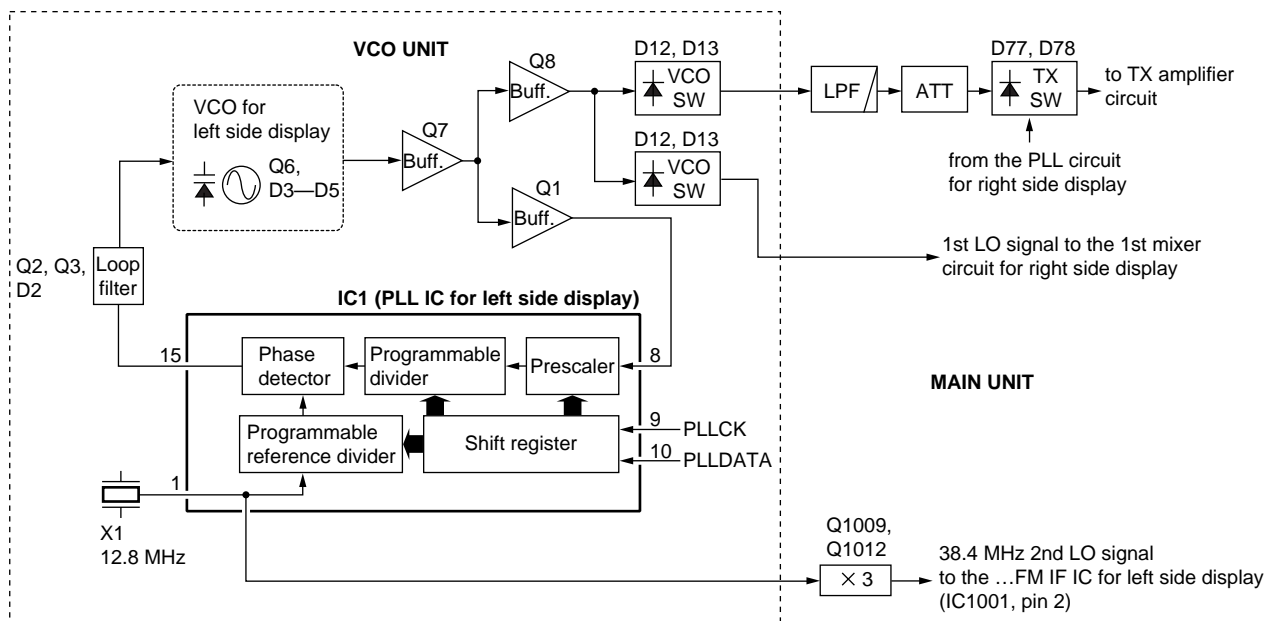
VCO UNIT

VCO for left side display

Q6, D3—D5

Q7 Buff.

Q8 Buff.

Q1 Buff.

D12, D13 VCO SW

D12, D13 VCO SW

LPF

ATT

D77, D78 TX SW

to TX amplifier circuit

from the PLL circuit for right side display

1st LO signal to the 1st mixer circuit for right side display

Q2, Q3, D2

Loop filter

IC1 (PLL IC for left side display)

15

Phase detector

Programmable divider

Prescaler

8

MAIN UNIT

Programmable reference divider

Shift register

9 PLLCK

10 PLLDATA

1

X1 12.8 MHz

Q1009, Q1012

$\times 3$

38.4 MHz 2nd LO signal to the …FM IF IC for left side display (IC1001, pin 2)